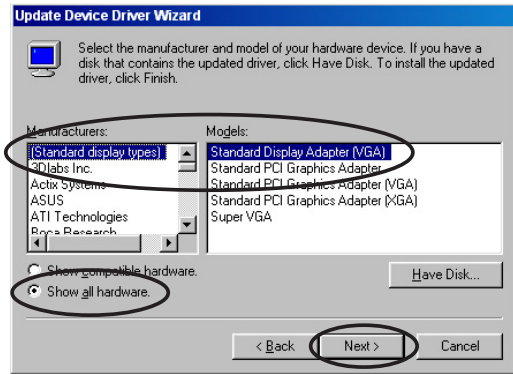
Update Device Driver Wizard

Select the manufacturer and model of your hardware device. If you have a disk that contains the updated driver, click Have Disk. To install the updated driver, click Finish.

Manufacturers:
(Standard display types)
3Dlabs Inc.
Actix Systems
ASUS
ATI Technologies
Boca Research

Models:
Standard Display Adapter (VGA)
Standard PCI Graphics Adapter
Standard PCI Graphics Adapter (VGA)
Standard PCI Graphics Adapter (XGA)
Super VGA

Show compatible hardware.
Show all hardware.

Have Disk...

< Back
Next >
Cancel